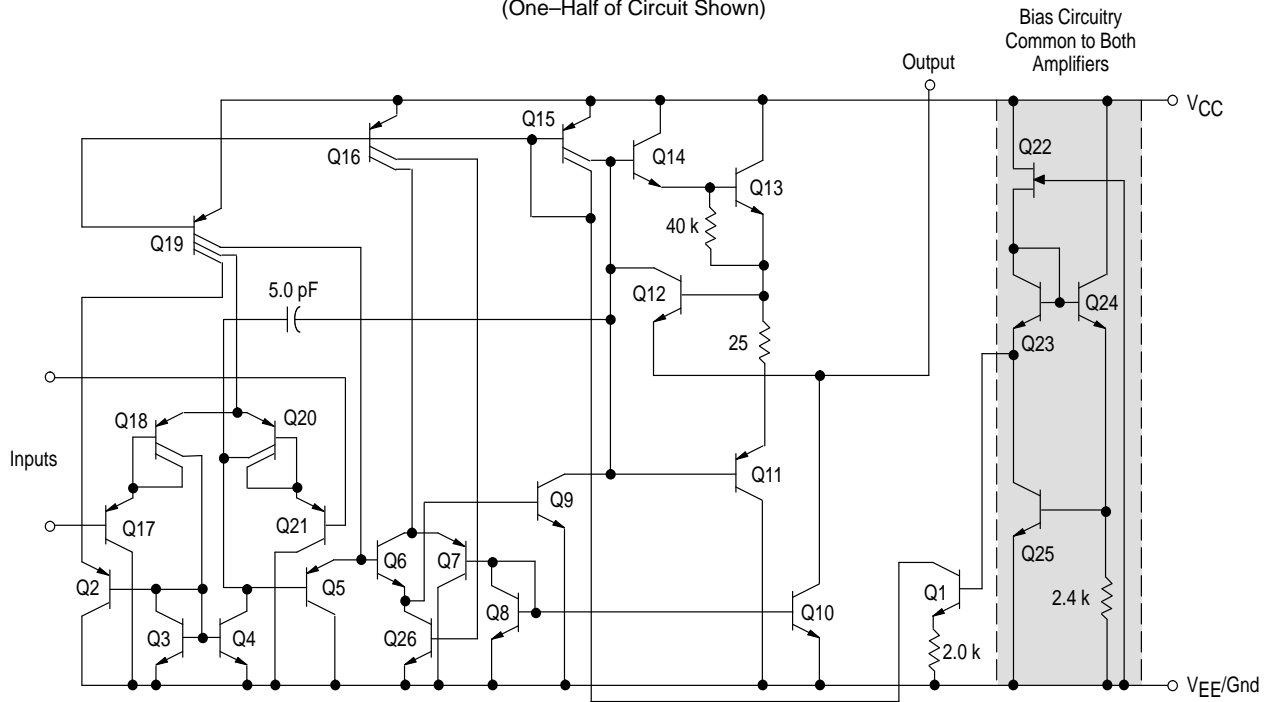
(One–Half of Circuit Shown)

Bias Circuitry Common to Both Amplifiers

Output

$V_{CC}$

Q15

Q16

Q14

Q22

Q13

Q19

40 k

5.0 pF

Q12

Q24

25

Q23

Q18

Q20

Inputs

Q11

Q9

Q17

Q21

Q6

Q7

Q25

Q2

Q5

Q1

Q8

Q10

2.4 k

Q3

Q4

Q26

2.0 k

$V_{EE}$/Gnd